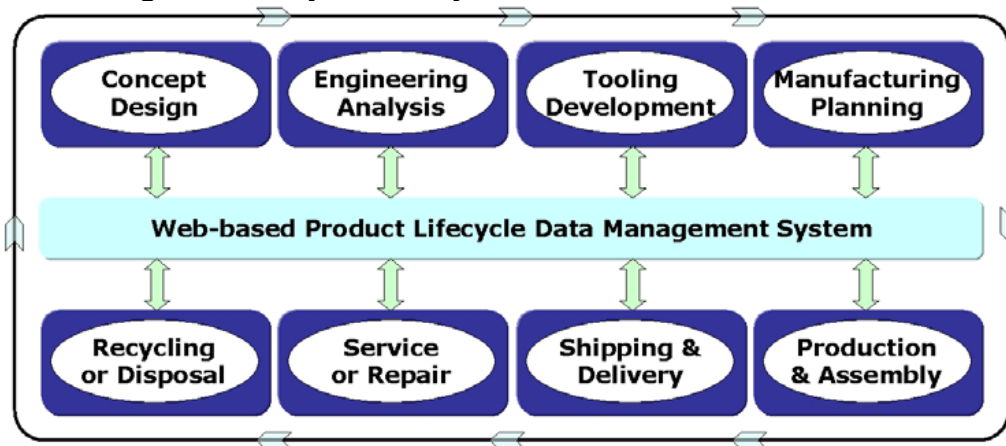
Concept Design

Engineering Analysis

Tooling Development

Manufacturing Planning

Web-based Product Lifecycle Data Management System

Recycling or Disposal

Service or Repair

Shipping & Delivery

Production & Assembly